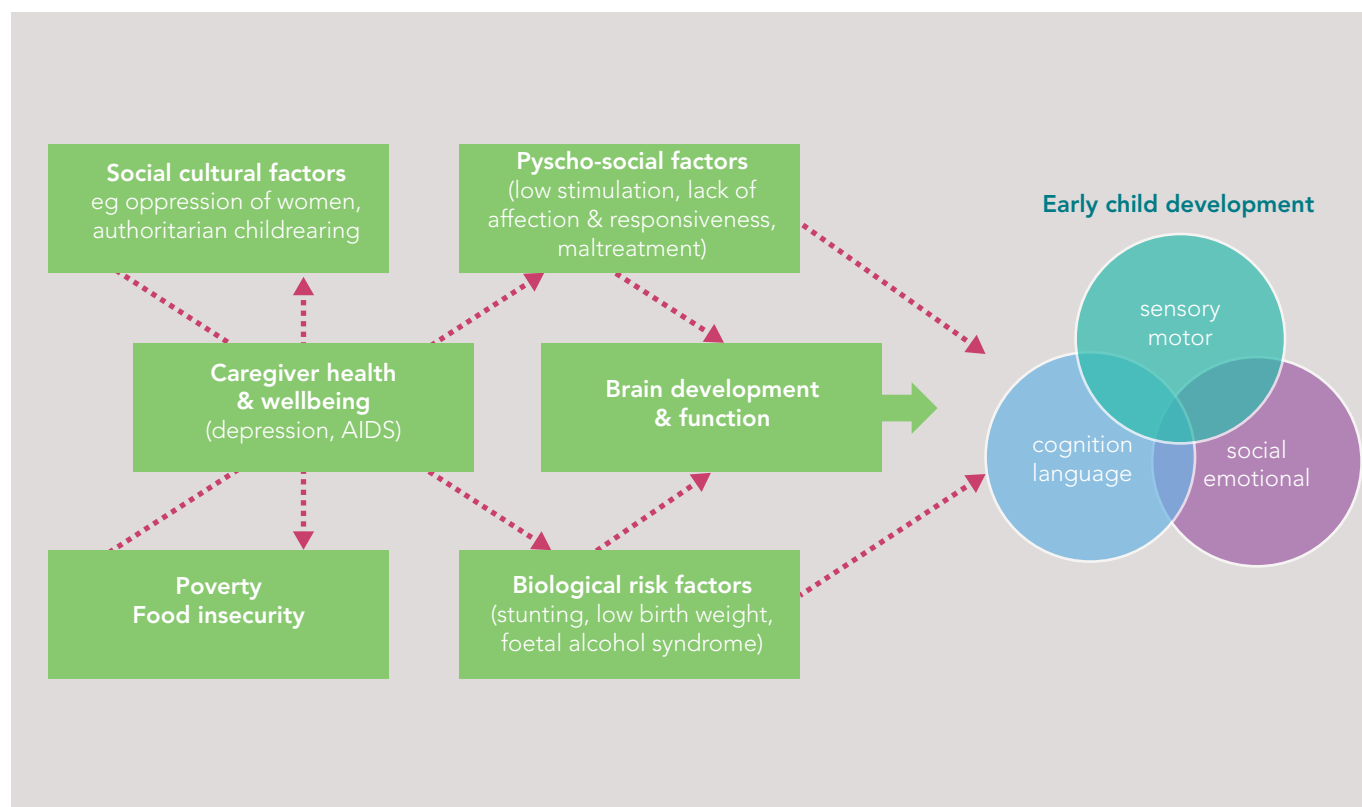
Social cultural factors
eg oppression of women, authoritarian childrearing

Pyscho-social factors
(low stimulation, lack of affection & responsiveness, maltreatment)

Early child development

Caregiver health & wellbeing
(depression, AIDS)

Brain development & function

sensory motor

cognition language

social emotional

Poverty
Food insecurity

Biological risk factors
(stunting, low birth weight, foetal alcohol syndrome)